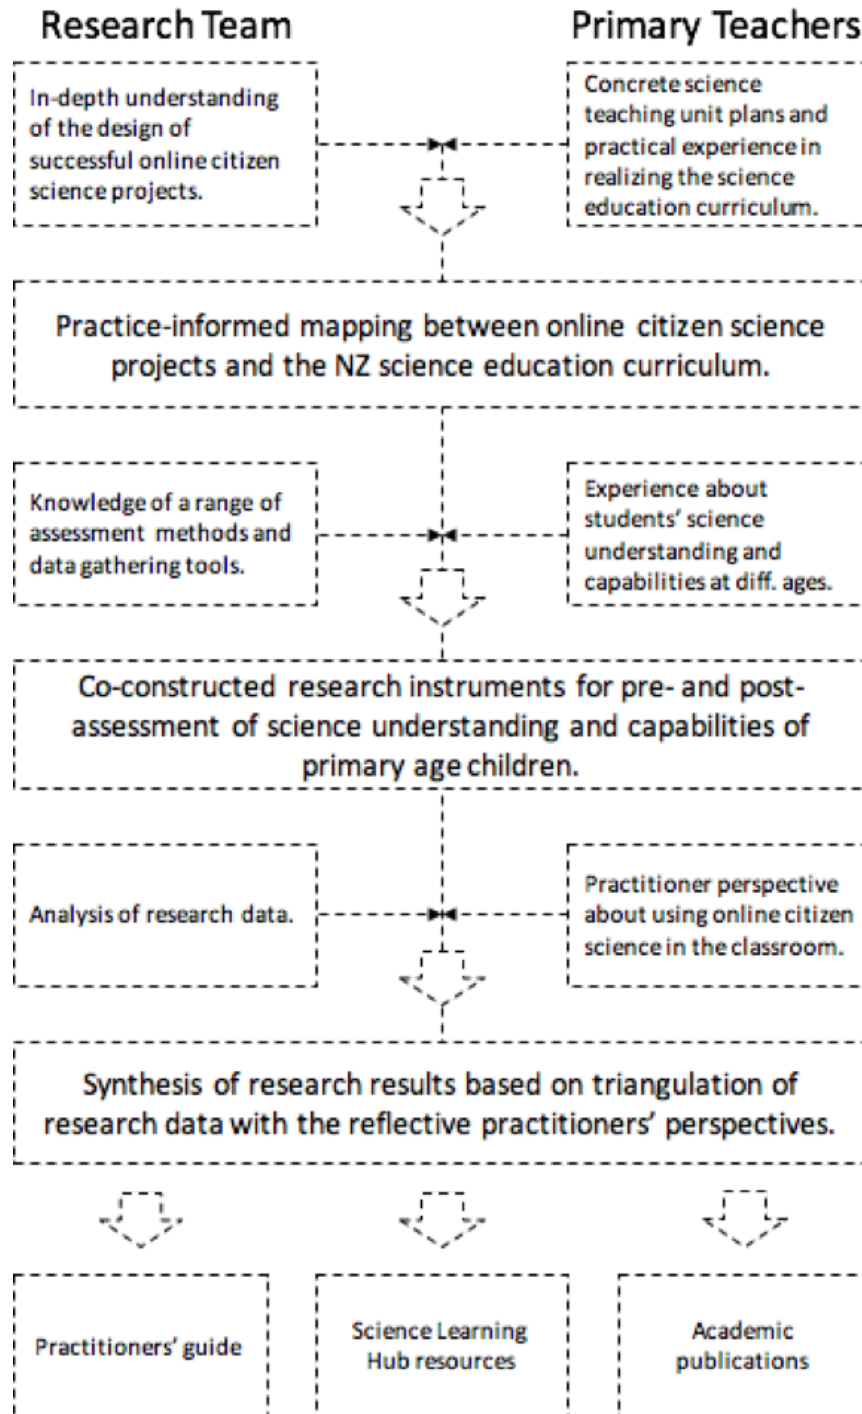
Research Team

Primary Teachers

In-depth understanding of the design of successful online citizen science projects.

Concrete science teaching unit plans and practical experience in realizing the science education curriculum.

Practice-informed mapping between online citizen science projects and the NZ science education curriculum.

Knowledge of a range of assessment methods and data gathering tools.

Experience about students' science understanding and capabilities at diff. ages.

Co-constructed research instruments for pre- and post-assessment of science understanding and capabilities of primary age children.

Analysis of research data.

Practitioner perspective about using online citizen science in the classroom.

Synthesis of research results based on triangulation of research data with the reflective practitioners' perspectives.

Practitioners' guide

Science Learning Hub resources

Academic publications